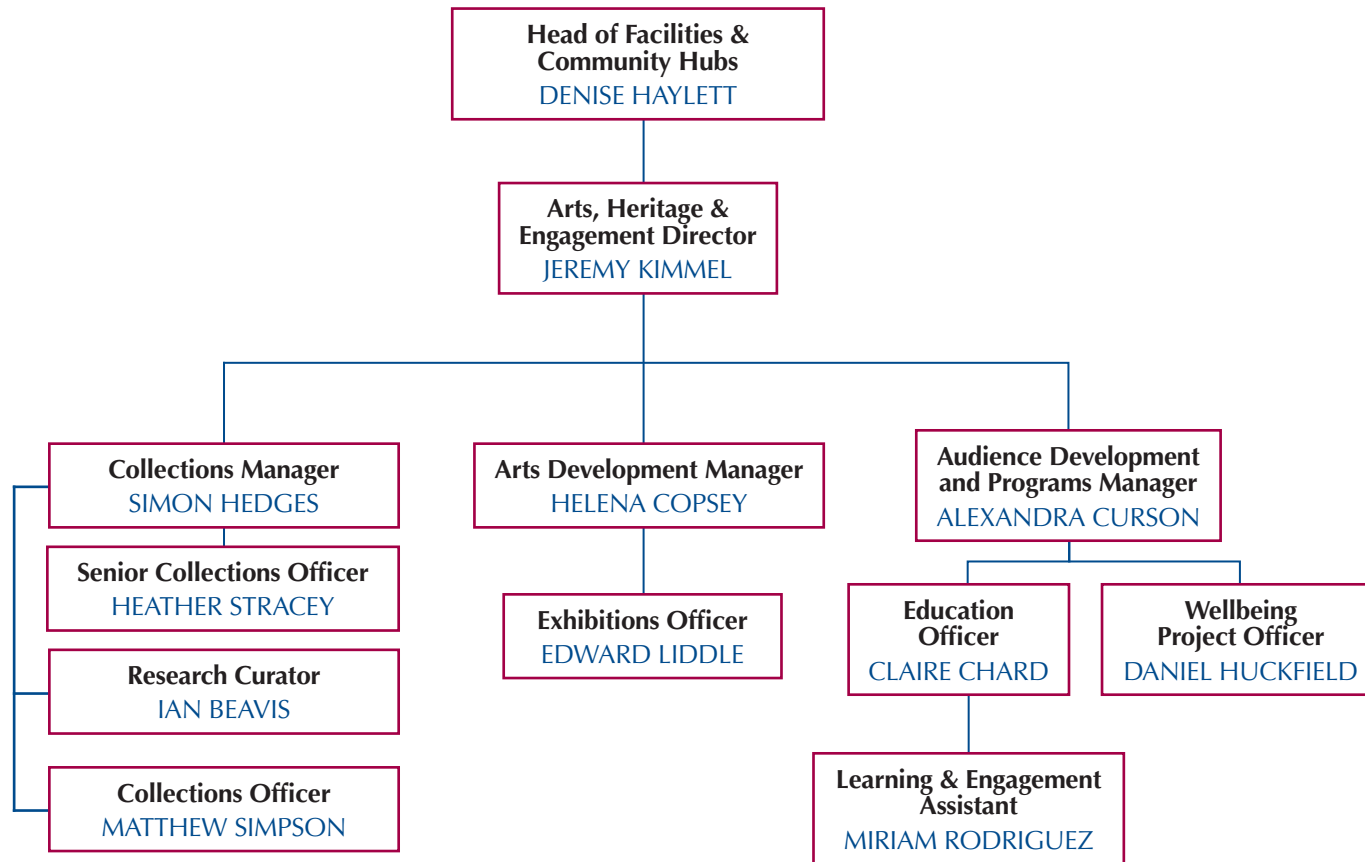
Head of Facilities & Community Hubs
DENISE HAYLETT

Arts, Heritage & Engagement Director
JEREMY KIMMEL

Collections Manager
SIMON HEDGES

Senior Collections Officer
HEATHER STRACEY

Research Curator
IAN BEAVIS

Collections Officer
MATTHEW SIMPSON

Arts Development Manager
HELENA COPSEY

Exhibitions Officer
EDWARD LIDDLE

Audience Development and Programs Manager
ALEXANDRA CURSON

Education Officer
CLAIRE CHARD

Wellbeing Project Officer
DANIEL HUCKFIELD

Learning & Engagement Assistant
MIRIAM RODRIGUEZ